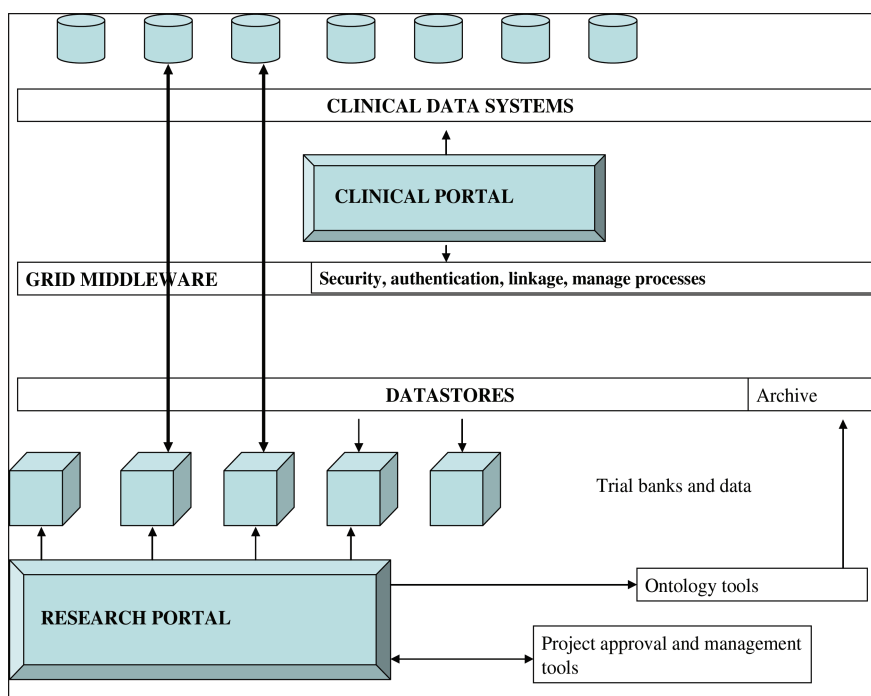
CLINICAL DATA SYSTEMS

CLINICAL PORTAL

GRID MIDDLEWARE

Security, authentication, linkage, manage processes

DATASTORES

Archive

Trial banks and data

RESEARCH PORTAL

Ontology tools

Project approval and management tools